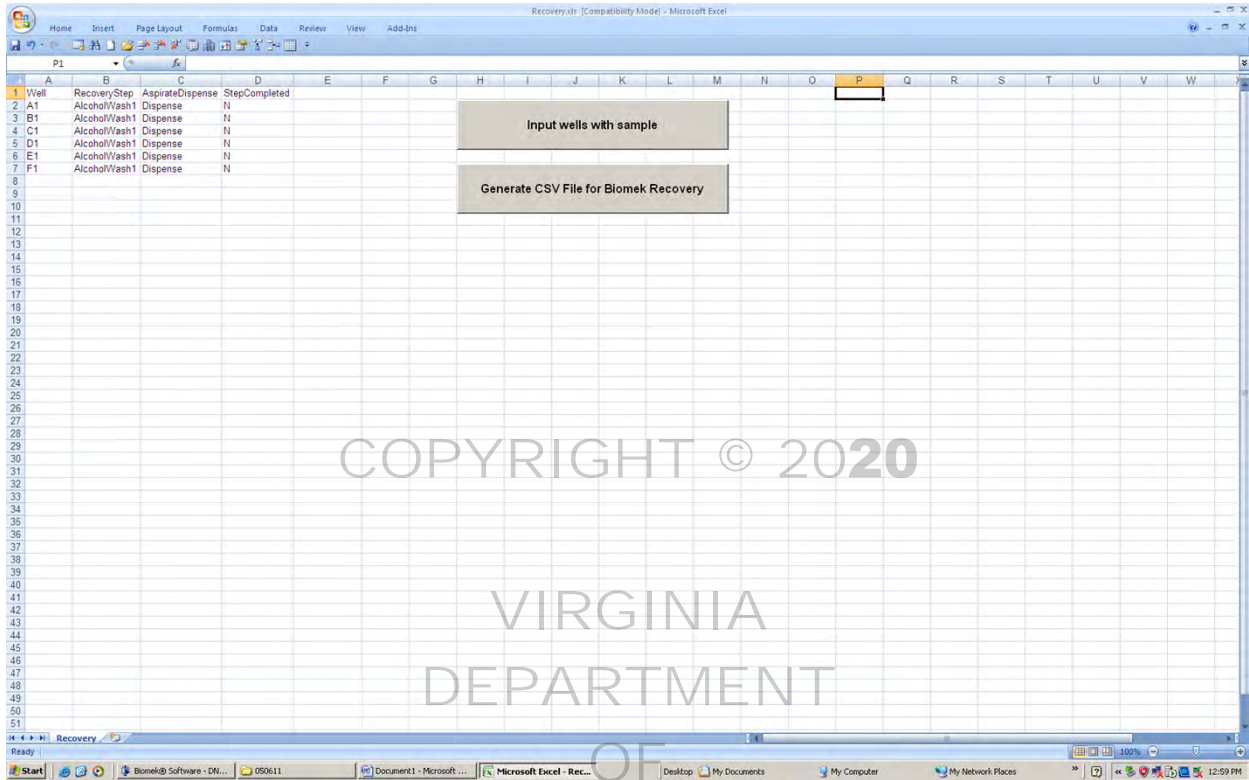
Recovery.xls [Compatibility Mode] - Microsoft Excel

Home Insert Page Layout Formulas Data Review View Add-Ins

P1

| | A | B | C | D |
|---|---|---|---|---|
| 1 | Well | RecoveryStep | AspirateDispense | StepCompleted |
| 2 | A1 | AlcoholWash1 | Dispense | N |
| 3 | B1 | AlcoholWash1 | Dispense | N |
| 4 | C1 | AlcoholWash1 | Dispense | N |
| 5 | D1 | AlcoholWash1 | Dispense | N |
| 6 | E1 | AlcoholWash1 | Dispense | N |
| 7 | F1 | AlcoholWash1 | Dispense | N |

Input wells with sample

Generate CSV File for Biomek Recovery

COPYRIGHT © 2020

VIRGINIA

DEPARTMENT

OF

Recovery

Ready

100%

Start Biomek® Software - DN... 050611 Document1 - Microsoft ... Microsoft Excel - Rec... Desktop My Documents My Computer My Network Places 12:59 PM